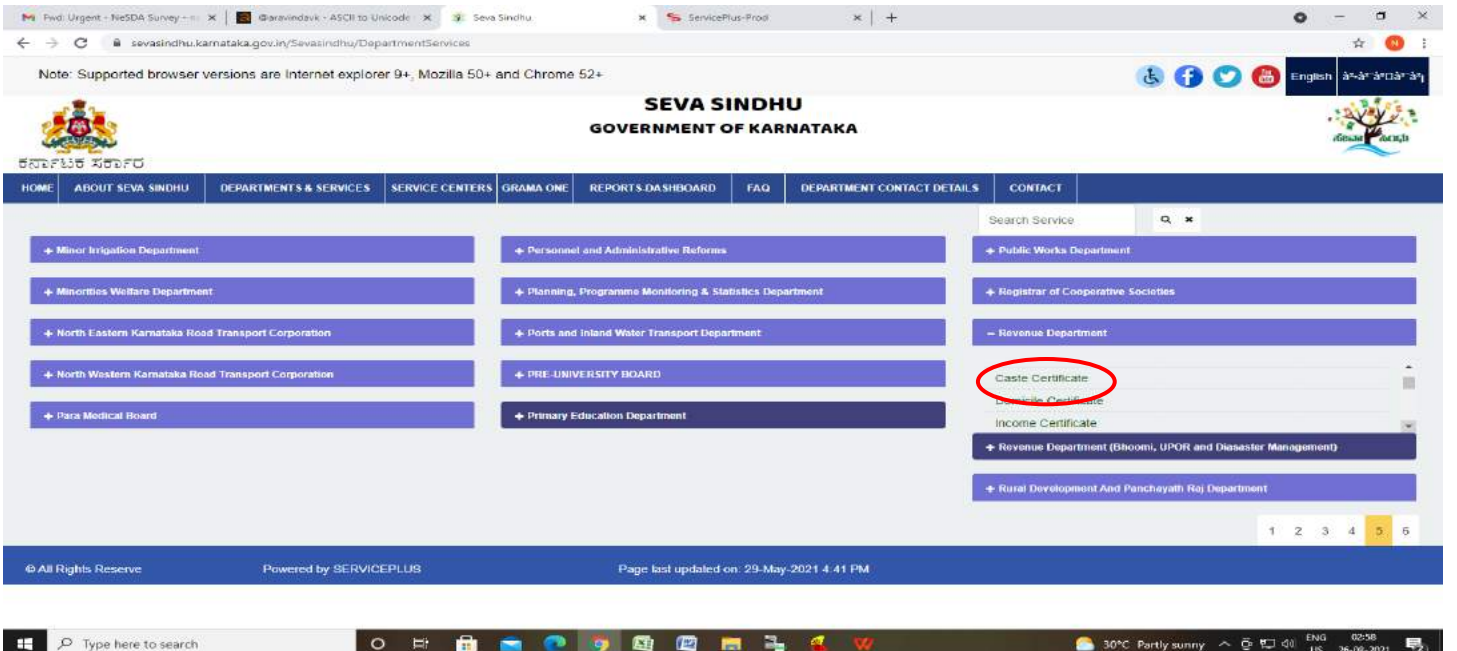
Fwd: Urgent - NeSDA Survey - × | @aravindavk - ASCII to Unicode × | Seva Sindhu × | ServicePlus-Prod × | +

sevasindhu.karnataka.gov.in/Sevasindhu/DepartmentServices

Note: Supported browser versions are Internet explorer 9+, Mozilla 50+ and Chrome 52+

English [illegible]

SEVA SINDHU
GOVERNMENT OF KARNATAKA

ಕರ್ನಾಟಕ ಸರ್ಕಾರ

HOME | ABOUT SEVA SINDHU | DEPARTMENTS & SERVICES | SERVICE CENTERS | GRAMA ONE | REPORTS-DASHBOARD | FAQ | DEPARTMENT CONTACT DETAILS | CONTACT

Search Service

+ Minor Irrigation Department
+ Minorities Welfare Department
+ North Eastern Karnataka Road Transport Corporation
+ North Western Karnataka Road Transport Corporation
+ Para Medical Board

+ Personnel and Administrative Reforms
+ Planning, Programme Monitoring & Statistics Department
+ Ports and Inland Water Transport Department
+ PRE-UNIVERSITY BOARD
+ Primary Education Department

+ Public Works Department
+ Registrar of Cooperative Societies
– Revenue Department
Caste Certificate
Domicile Certificate
Income Certificate
+ Revenue Department (Bhoomi, UPOR and Diasaster Management)
+ Rural Development And Panchayath Raj Department

1 2 3 4 5 6

© All Rights Reserve
Powered by SERVICEPLUS
Page last updated on: 29-May-2021 4:41 PM

Type here to search
30°C Partly sunny ENG US 02:58 26-08-2021